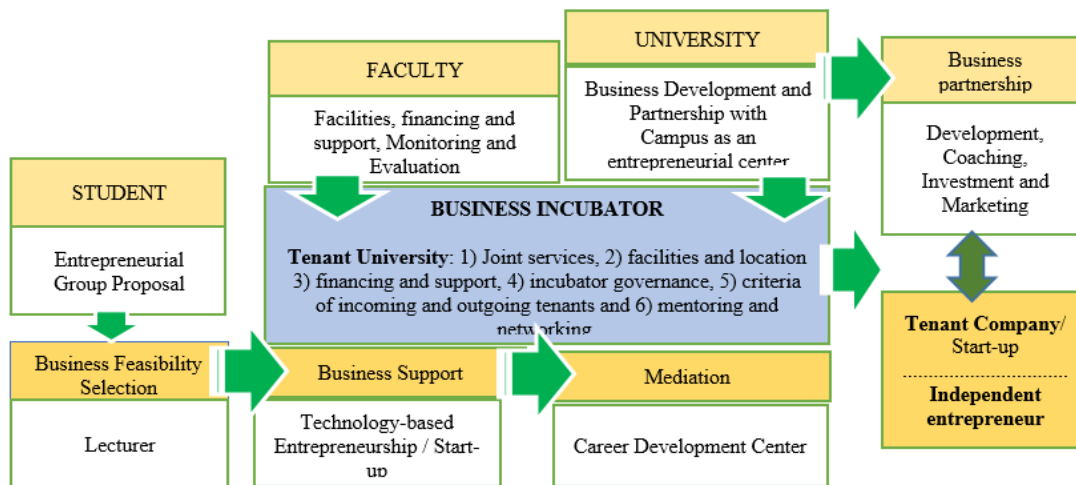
FACULTY

Facilities, financing and support, Monitoring and Evaluation

UNIVERSITY

Business Development and Partnership with Campus as an entrepreneurial center

Business partnership

Development, Coaching, Investment and Marketing

STUDENT

Entrepreneurial Group Proposal

BUSINESS INCUBATOR

**Tenant University**: 1) Joint services, 2) facilities and location 3) financing and support, 4) incubator governance, 5) criteria of incoming and outgoing tenants and 6) mentoring and networking

Tenant Company/ Start-up

Independent entrepreneur

Business Feasibility Selection

Lecturer

Business Support

Technology-based Entrepreneurship / Start-up

Mediation

Career Development Center